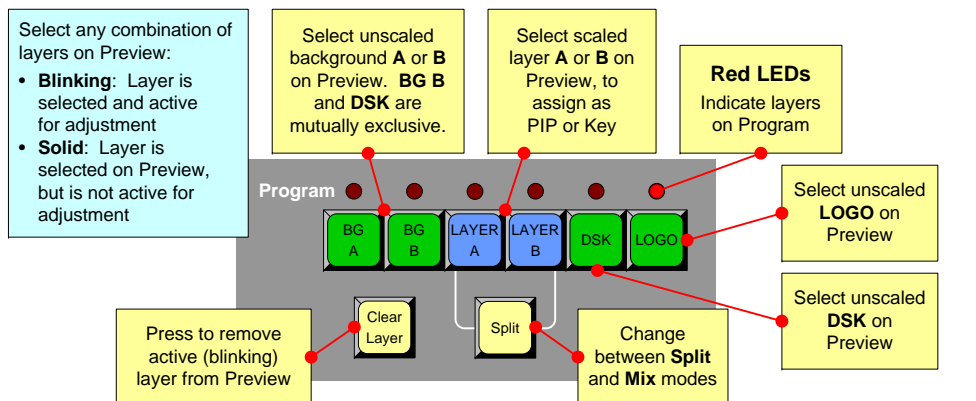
Select any combination of layers on Preview:

- **Blinking**: Layer is selected and active for adjustment
- **Solid**: Layer is selected on Preview, but is not active for adjustment

Select unscaled background **A** or **B** on Preview. **BG B** and **DSK** are mutually exclusive.

Select scaled layer **A** or **B** on Preview, to assign as PIP or Key

**Red LEDs**
Indicate layers on Program

Program

BG A

BG B

LAYER A

LAYER B

DSK

LOGO

Select unscaled **LOGO** on Preview

Select unscaled **DSK** on Preview

Clear Layer

Split

Press to remove active (blinking) layer from Preview

Change between **Split** and **Mix** modes